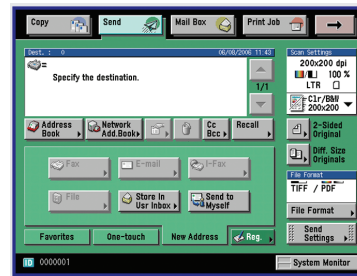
Copy
Send
Mail Box
Print Job

Dest. : 0
06/08/2006 11:43
Specify the destination.
1/1

Scan Settings
200x200 dpi
100 %
LTR
Clr/BW
200x200

Address Book
Network Add.Book
Cc Bcc
Recall

2-Sided Original
Diff. Size Originals

Fax
E-mail
I-Fax
File
Store In Usr Inbox
Send to Myself

File Format
TIFF / PDF
File Format
Send Settings

Favorites
One-touch
New Address
Reg.

ID 0000001
System Monitor